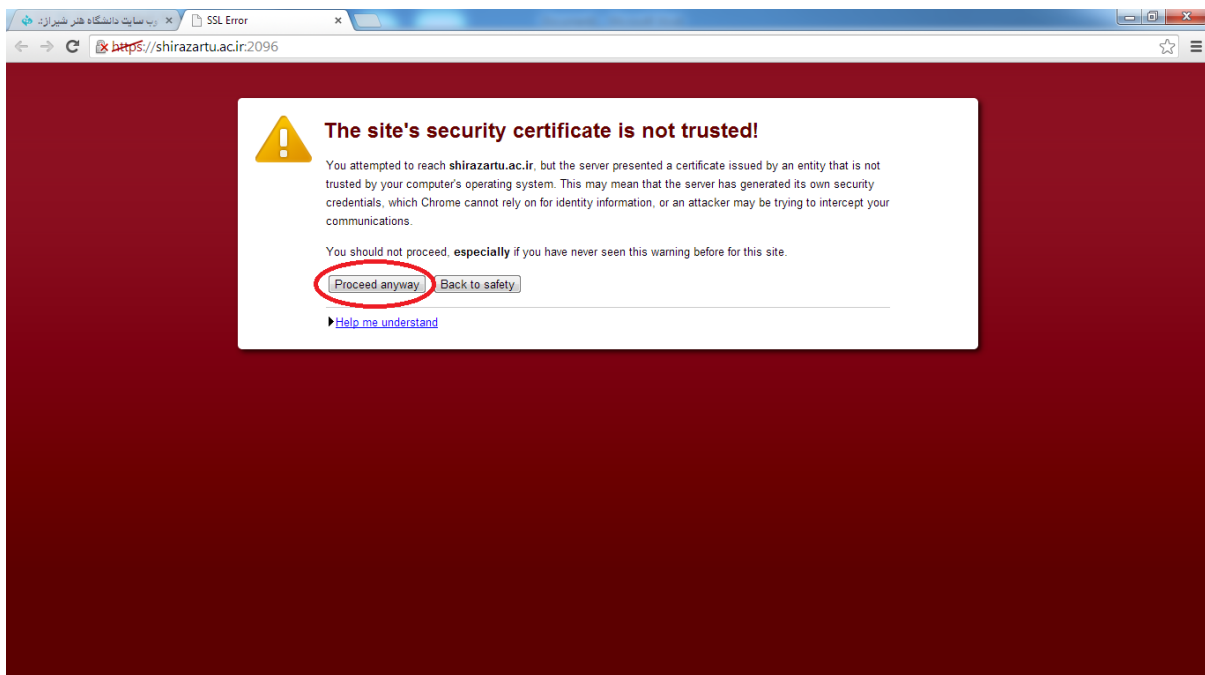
وب سایت دانشگاه هنر شیراز ×
SSL Error ×

https://shirazartu.ac.ir:2096

The site's security certificate is not trusted!

You attempted to reach **shirazartu.ac.ir**, but the server presented a certificate issued by an entity that is not trusted by your computer's operating system. This may mean that the server has generated its own security credentials, which Chrome cannot rely on for identity information, or an attacker may be trying to intercept your communications.

You should not proceed, **especially** if you have never seen this warning before for this site.

Proceed anyway Back to safety

Help me understand